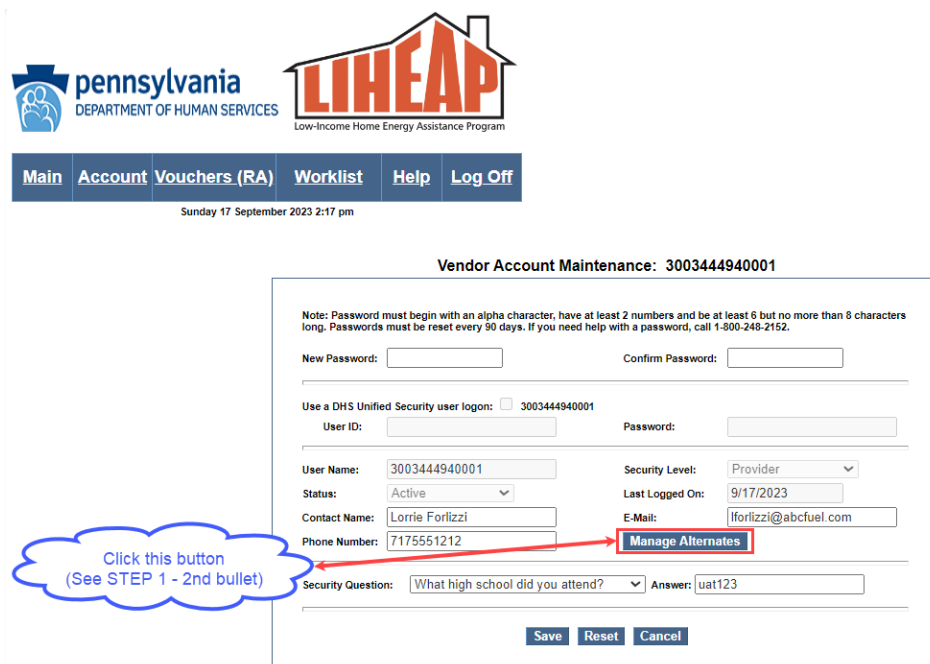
pennsylvania
DEPARTMENT OF HUMAN SERVICES

LIHEAP
Low-Income Home Energy Assistance Program

Main | Account | Vouchers (RA) | Worklist | Help | Log Off

Sunday 17 September 2023 2:17 pm

Vendor Account Maintenance: 3003444940001

Note: Password must begin with an alpha character, have at least 2 numbers and be at least 6 but no more than 8 characters long. Passwords must be reset every 90 days. If you need help with a password, call 1-800-248-2152.

New Password:
Confirm Password:

Use a DHS Unified Security user logon: 3003444940001
User ID:
Password:

User Name: 3003444940001
Security Level: Provider
Status: Active
Last Logged On: 9/17/2023
Contact Name: Lorrie Forlizzi
E-Mail: lforlizzi@abcfuel.com
Phone Number: 7175551212
Manage Alternates

Click this button
(See STEP 1 - 2nd bullet)

Security Question: What high school did you attend?
Answer: uat123

Save Reset Cancel